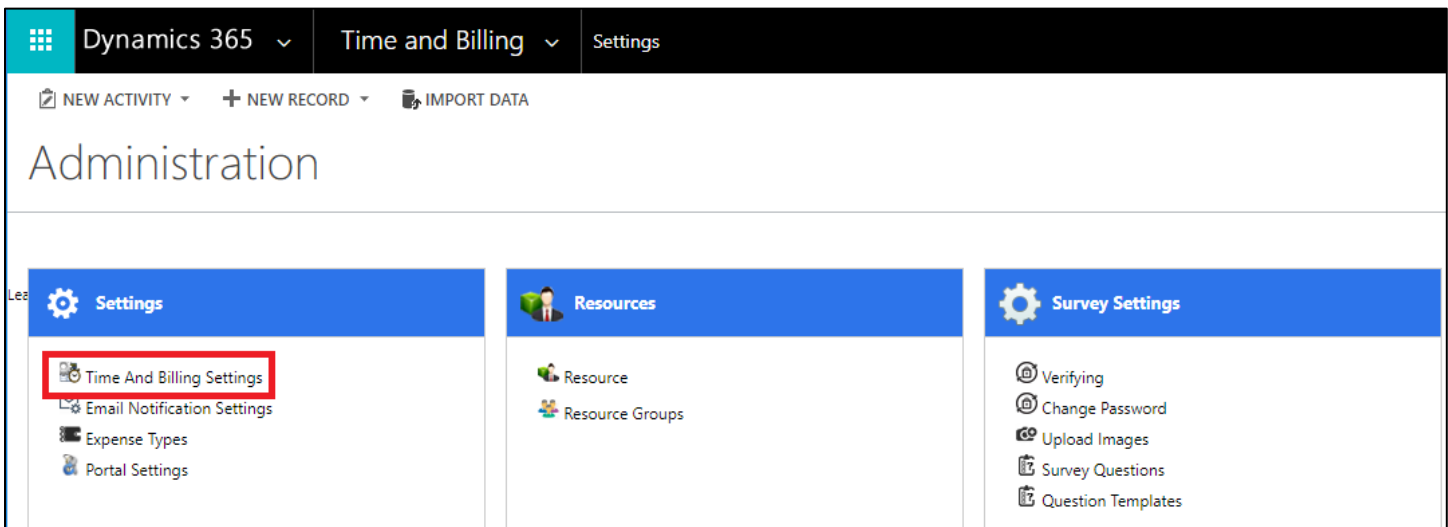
Dynamics 365 ⌄ Time and Billing ⌄ Settings

NEW ACTIVITY ▾ + NEW RECORD ▾ IMPORT DATA

Administration

Lea

Settings

Time And Billing Settings
Email Notification Settings
Expense Types
Portal Settings

Resources

Resource
Resource Groups

Survey Settings

Verifying
Change Password
Upload Images
Survey Questions
Question Templates